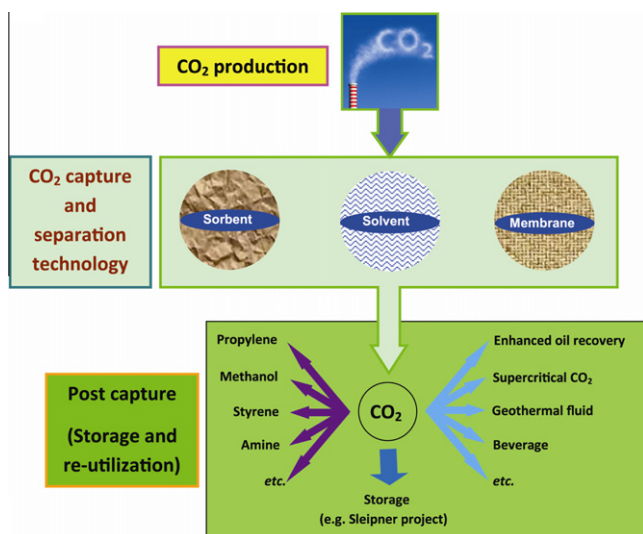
$CO_2$ production

$CO_2$

$CO_2$ capture and separation technology

Sorbent

Solvent

Membrane

Post capture (Storage and re-utilization)

Propylene

Methanol

Styrene

Amine

*etc.*

$CO_2$

Storage (e.g. Sleipner project)

Enhanced oil recovery

Supercritical $CO_2$

Geothermal fluid

Beverage

*etc.*